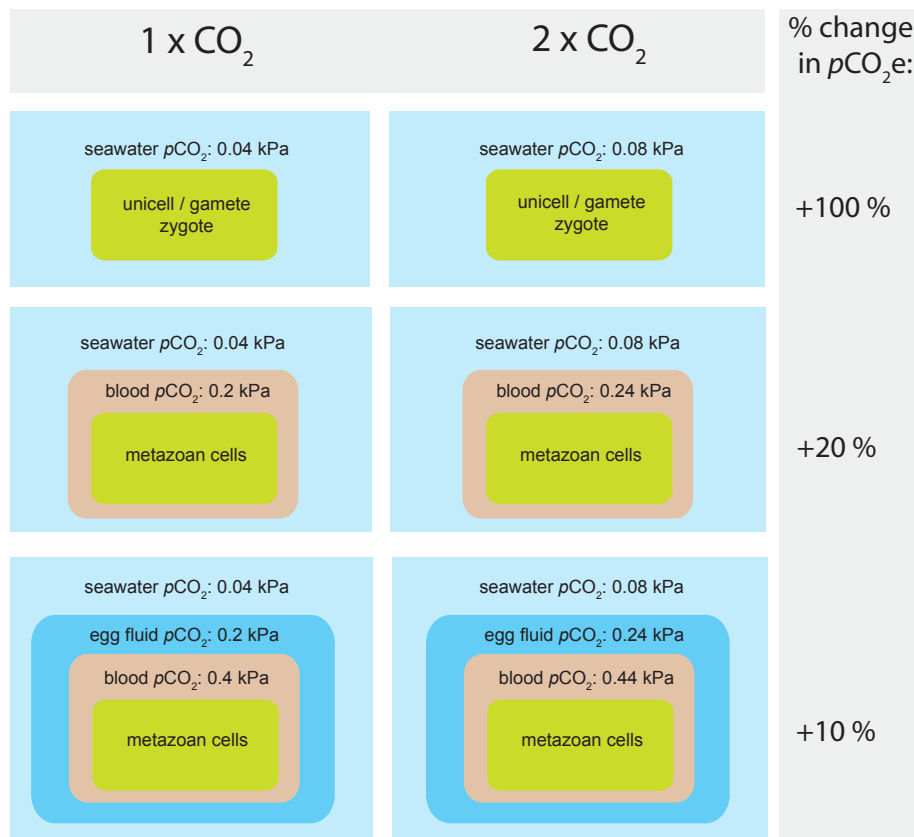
| $1 \times CO_2$ | $2 \times CO_2$ | % change in $pCO_2$e: |
|---|---|---|
| seawater $pCO_2$: 0.04 kPa<br>unicell / gamete zygote | seawater $pCO_2$: 0.08 kPa<br>unicell / gamete zygote | +100 % |
| seawater $pCO_2$: 0.04 kPa<br>blood $pCO_2$: 0.2 kPa<br>metazoan cells | seawater $pCO_2$: 0.08 kPa<br>blood $pCO_2$: 0.24 kPa<br>metazoan cells | +20 % |
| seawater $pCO_2$: 0.04 kPa<br>egg fluid $pCO_2$: 0.2 kPa<br>blood $pCO_2$: 0.4 kPa<br>metazoan cells | seawater $pCO_2$: 0.08 kPa<br>egg fluid $pCO_2$: 0.24 kPa<br>blood $pCO_2$: 0.44 kPa<br>metazoan cells | +10 % |